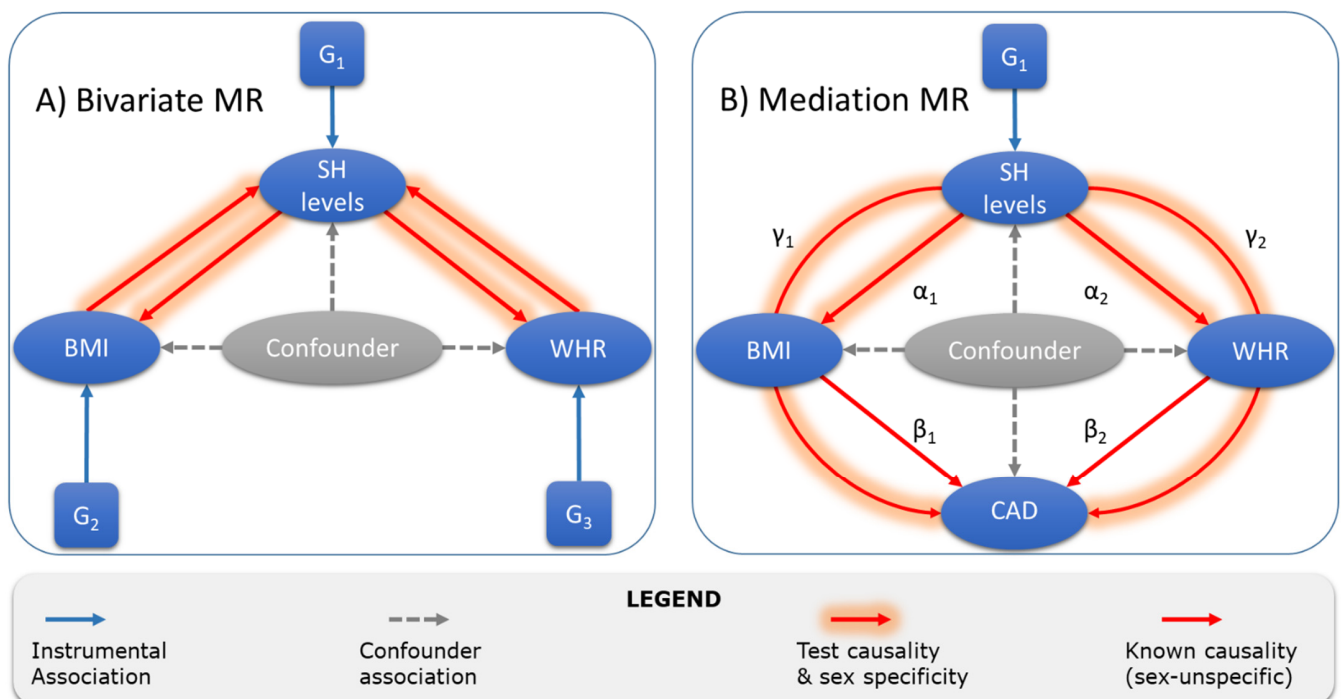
A) Bivariate MR

$G_1$

SH levels

BMI

Confounder

WHR

$G_2$

$G_3$

B) Mediation MR

$G_1$

SH levels

$\gamma_1$

$\gamma_2$

$\alpha_1$

$\alpha_2$

BMI

Confounder

WHR

$\beta_1$

$\beta_2$

CAD

LEGEND

Instrumental Association

Confounder association

Test causality & sex specificity

Known causality (sex-unspecific)